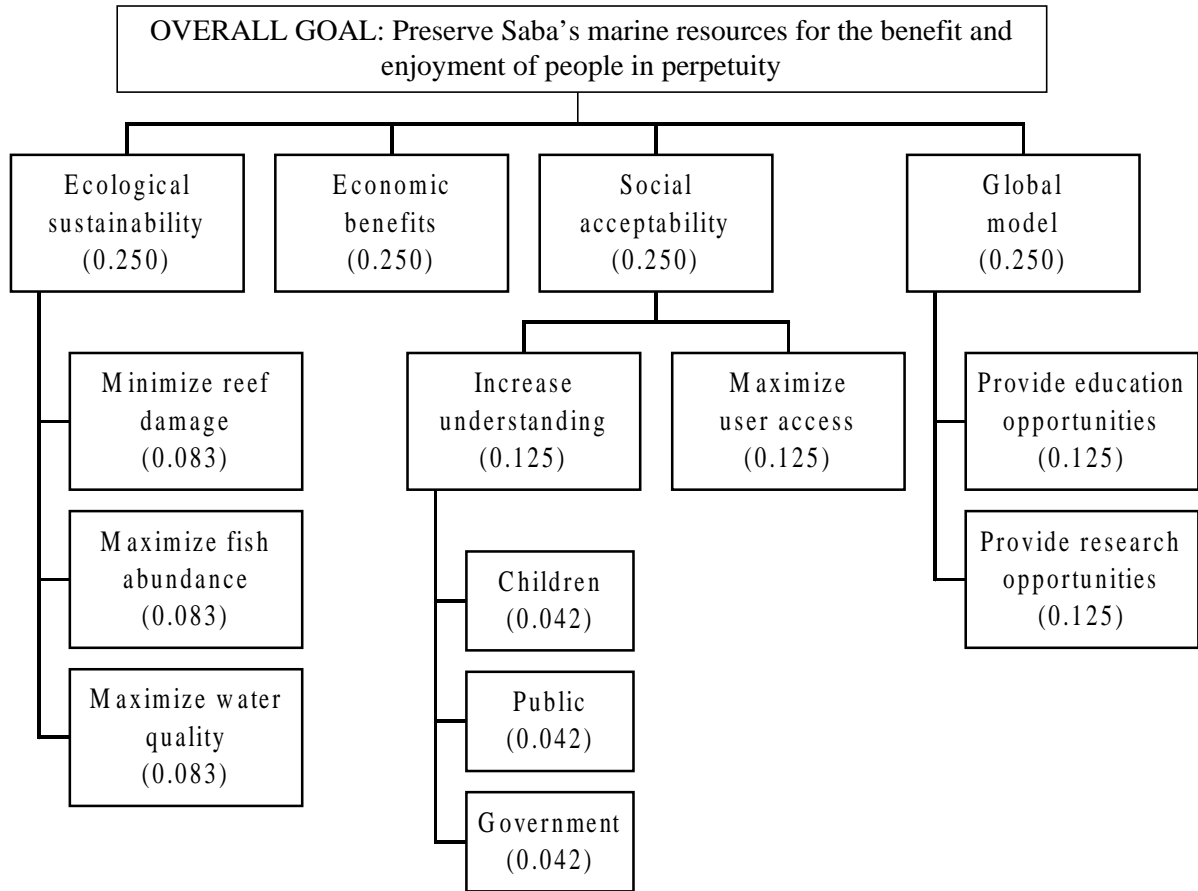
OVERALL GOAL: Preserve Saba's marine resources for the benefit and enjoyment of people in perpetuity

Ecological sustainability (0.250)

Economic benefits (0.250)

Social acceptability (0.250)

Global model (0.250)

Minimize reef damage (0.083)

Maximize fish abundance (0.083)

Maximize water quality (0.083)

Increase understanding (0.125)

Maximize user access (0.125)

Children (0.042)

Public (0.042)

Government (0.042)

Provide education opportunities (0.125)

Provide research opportunities (0.125)